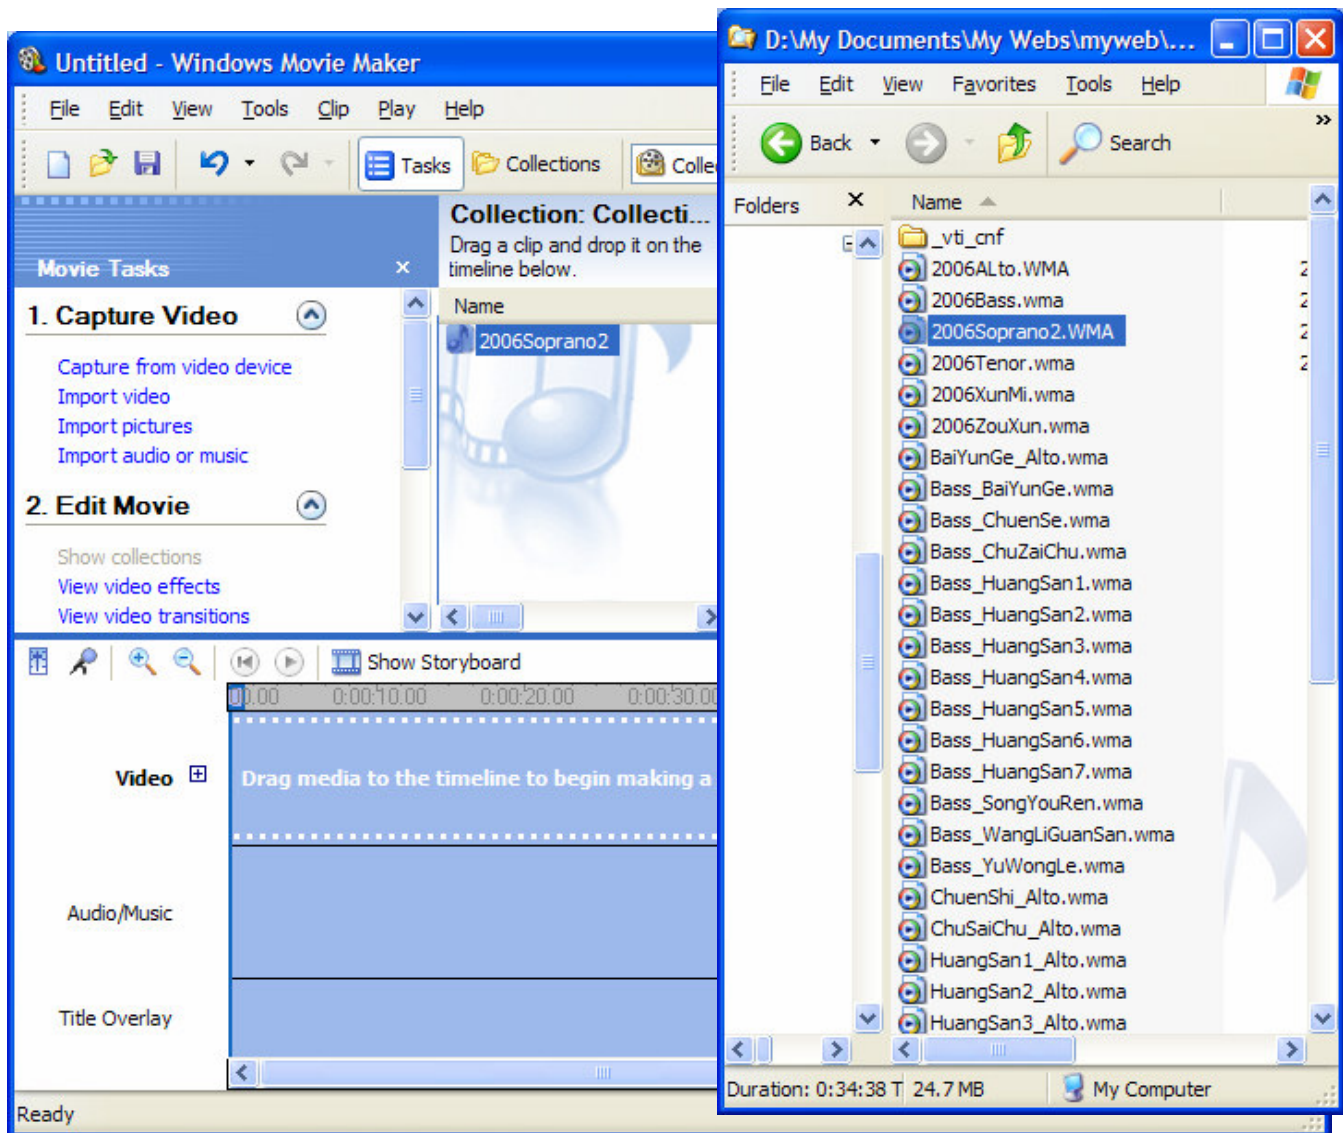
Untitled - Windows Movie Maker

File Edit View Tools Clip Play Help

Tasks Collections Colle

Movie Tasks ×

1. Capture Video

Capture from video device
Import video
Import pictures
Import audio or music

2. Edit Movie

Show collections
View video effects
View video transitions

Collection: Collecti...
Drag a clip and drop it on the timeline below.

Name
2006Soprano2

Show Storyboard

0:00 0:00:10.00 0:00:20.00 0:00:30.00

Video ⊞ Drag media to the timeline to begin making a

Audio/Music

Title Overlay

Ready

D:\My Documents\My Webs\myweb\...

File Edit View Favorites Tools Help

Back Search

Folders ×

Name

_vti_cnf
2006ALto.WMA
2006Bass.wma
2006Soprano2.WMA
2006Tenor.wma
2006XunMi.wma
2006ZouXun.wma
BaiYunGe_Alto.wma
Bass_BaiYunGe.wma
Bass_ChuenSe.wma
Bass_ChuZaiChu.wma
Bass_HuangSan1.wma
Bass_HuangSan2.wma
Bass_HuangSan3.wma
Bass_HuangSan4.wma
Bass_HuangSan5.wma
Bass_HuangSan6.wma
Bass_HuangSan7.wma
Bass_SongYouRen.wma
Bass_WangLiGuanSan.wma
Bass_YuWongLe.wma
ChuenShi_Alto.wma
ChuSaiChu_Alto.wma
HuangSan1_Alto.wma
HuangSan2_Alto.wma
HuangSan3_Alto.wma

Duration: 0:34:38 T 24.7 MB My Computer